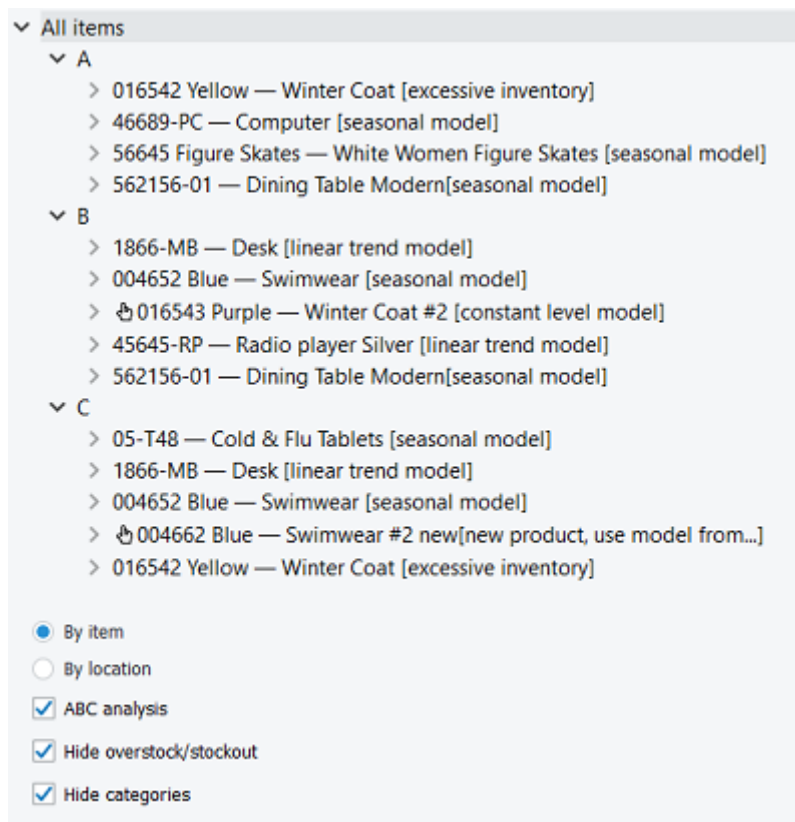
All items
A
016542 Yellow — Winter Coat [excessive inventory]
46689-PC — Computer [seasonal model]
56645 Figure Skates — White Women Figure Skates [seasonal model]
562156-01 — Dining Table Modern[seasonal model]
B
1866-MB — Desk [linear trend model]
004652 Blue — Swimwear [seasonal model]
016543 Purple — Winter Coat #2 [constant level model]
45645-RP — Radio player Silver [linear trend model]
562156-01 — Dining Table Modern[seasonal model]
C
05-T48 — Cold & Flu Tablets [seasonal model]
1866-MB — Desk [linear trend model]
004652 Blue — Swimwear [seasonal model]
004662 Blue — Swimwear #2 new[new product, use model from...]
016542 Yellow — Winter Coat [excessive inventory]

By item
By location
ABC analysis
Hide overstock/stockout
Hide categories